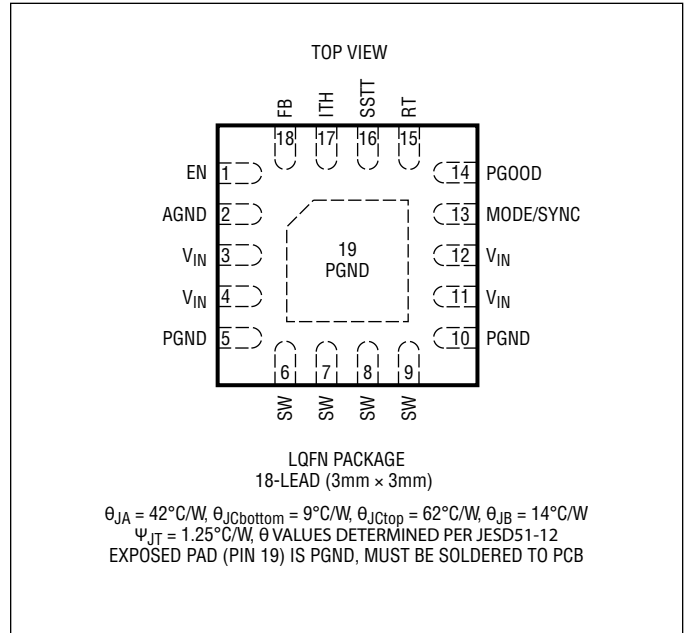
TOP VIEW

FB ITH SSTT RT

18 17 16 15

EN 1
AGND 2
$V_{IN}$ 3
$V_{IN}$ 4
PGND 5

14 PGOOD
13 MODE/SYNC
12 $V_{IN}$
11 $V_{IN}$
10 PGND

19
PGND

6 7 8 9

SW SW SW SW

LQFN PACKAGE
18-LEAD (3mm × 3mm)

$\theta_{JA}$ = 42°C/W, $\theta_{JCbottom}$ = 9°C/W, $\theta_{JCtop}$ = 62°C/W, $\theta_{JB}$ = 14°C/W
$\Psi_{JT}$ = 1.25°C/W, θ VALUES DETERMINED PER JESD51-12
EXPOSED PAD (PIN 19) IS PGND, MUST BE SOLDERED TO PCB